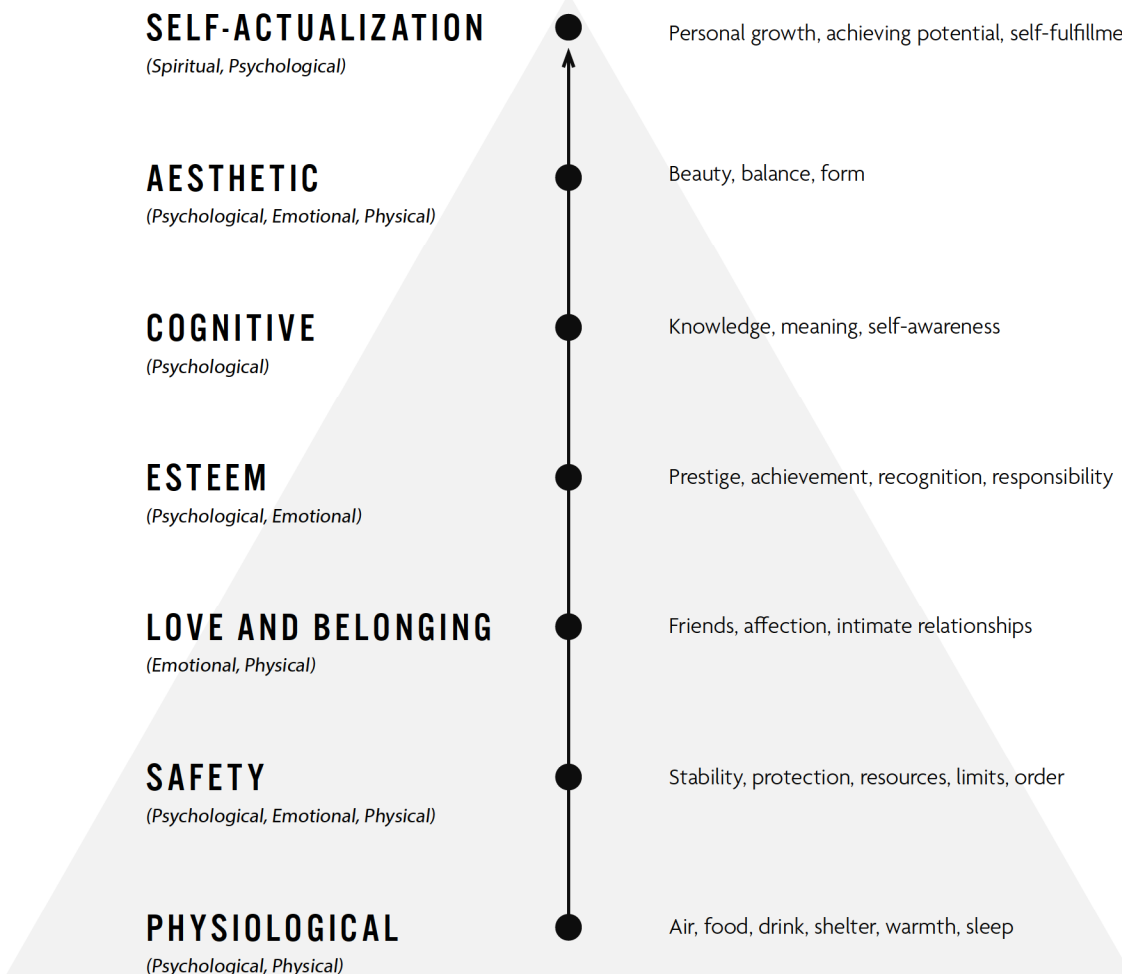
SELF-ACTUALIZATION
(Spiritual, Psychological)

Personal growth, achieving potential, self-fulfillme

AESTHETIC
(Psychological, Emotional, Physical)

Beauty, balance, form

COGNITIVE
(Psychological)

Knowledge, meaning, self-awareness

ESTEEM
(Psychological, Emotional)

Prestige, achievement, recognition, responsibility

LOVE AND BELONGING
(Emotional, Physical)

Friends, affection, intimate relationships

SAFETY
(Psychological, Emotional, Physical)

Stability, protection, resources, limits, order

PHYSIOLOGICAL
(Psychological, Physical)

Air, food, drink, shelter, warmth, sleep